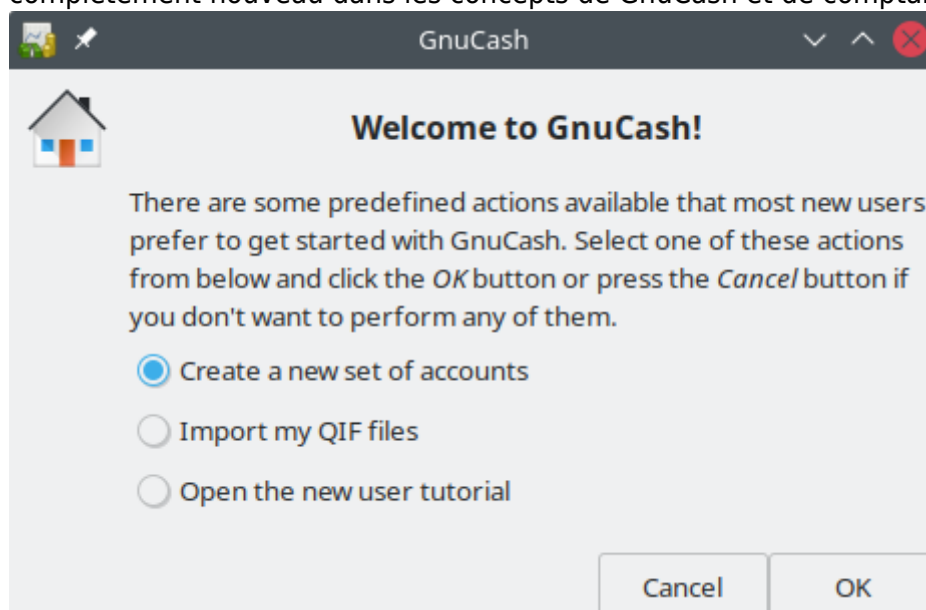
complètement nouveau dans les concepts de GnuCash et de comptab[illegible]

GnuCash

Welcome to GnuCash!

There are some predefined actions available that most new users prefer to get started with GnuCash. Select one of these actions from below and click the *OK* button or press the *Cancel* button if you don't want to perform any of them.

Create a new set of accounts

Import my QIF files

Open the new user tutorial

Cancel

OK